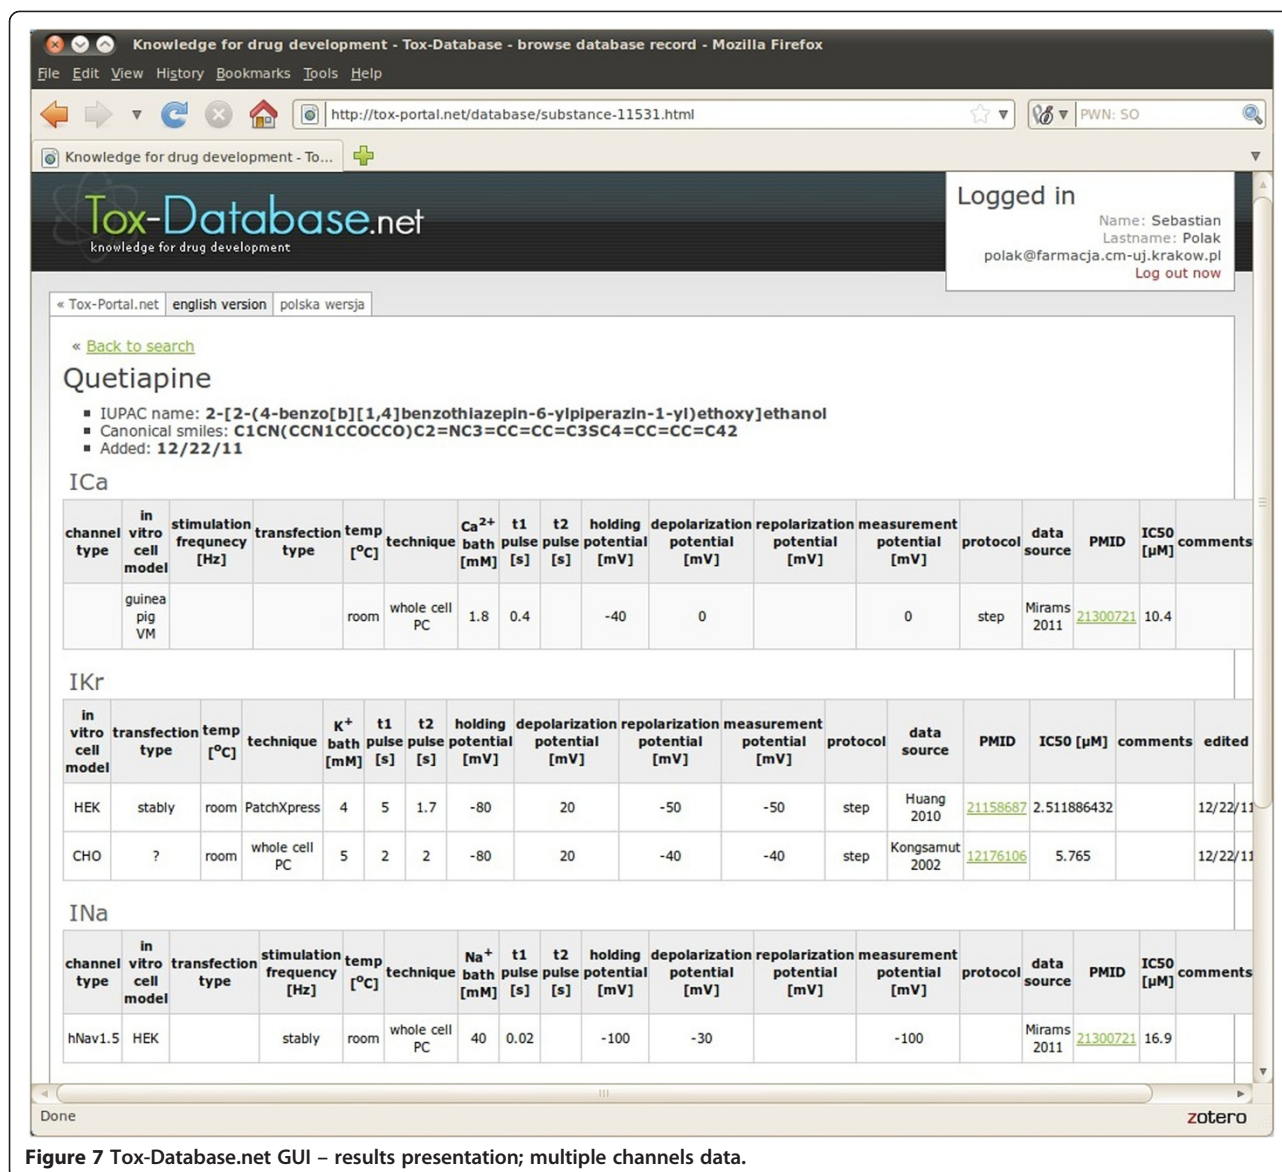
Knowledge for drug development - Tox-Database - browse database record - Mozilla Firefox

File Edit View History Bookmarks Tools Help

http://tox-portal.net/database/substance-11531.html

PWN: SO

Knowledge for drug development - To...

Tox-Database.net
knowledge for drug development

Logged in
Name: Sebastian
Lastname: Polak
polak@farmacja.cm-uj.krakow.pl
Log out now

« Tox-Portal.net | english version | polska wersja

« Back to search

Quetiapine

- IUPAC name: 2-[2-(4-benzo[b][1,4]benzothiazepin-6-ylpiperazin-1-yl)ethoxy]ethanol
- Canonical smiles: C1CN(CCN1CCOCCO)C2=NC3=CC=CC=C3SC4=CC=CC=C42
- Added: 12/22/11

ICa

| channel type | in vitro cell model | stimulation frequency [Hz] | transfection type | temp [$^oC$] | technique | $Ca^{2+}$ bath [mM] | t1 pulse [s] | t2 pulse [s] | holding potential [mV] | depolarization potential [mV] | repolarization potential [mV] | measurement potential [mV] | protocol | data source | PMID | IC50 [μM] | comments |
|---|---|---|---|---|---|---|---|---|---|---|---|---|---|---|---|---|---|
| | guinea pig VM | | | room | whole cell PC | 1.8 | 0.4 | | -40 | 0 | | 0 | step | Mirams 2011 | 21300721 | 10.4 | |

IKr

| in vitro cell model | transfection type | temp [$^oC$] | technique | $K^+$ bath [mM] | t1 pulse [s] | t2 pulse [s] | holding potential [mV] | depolarization potential [mV] | repolarization potential [mV] | measurement potential [mV] | protocol | data source | PMID | IC50 [μM] | comments | edited |
|---|---|---|---|---|---|---|---|---|---|---|---|---|---|---|---|---|
| HEK | stably | room | PatchXpress | 4 | 5 | 1.7 | -80 | 20 | -50 | -50 | step | Huang 2010 | 21158687 | 2.511886432 | | 12/22/11 |
| CHO | ? | room | whole cell PC | 5 | 2 | 2 | -80 | 20 | -40 | -40 | step | Kongsamut 2002 | 12176106 | 5.765 | | 12/22/11 |

INa

| channel type | in vitro cell model | transfection type | stimulation frequency [Hz] | temp [$^oC$] | technique | $Na^+$ bath [mM] | t1 pulse [s] | t2 pulse [s] | holding potential [mV] | depolarization potential [mV] | repolarization potential [mV] | measurement potential [mV] | protocol | data source | PMID | IC50 [μM] | comments |
|---|---|---|---|---|---|---|---|---|---|---|---|---|---|---|---|---|---|
| hNav1.5 | HEK | | stably | room | whole cell PC | 40 | 0.02 | | -100 | -30 | | -100 | | Mirams 2011 | 21300721 | 16.9 | |

Done
zotero

Figure 7 Tox-Database.net GUI – results presentation; multiple channels data.